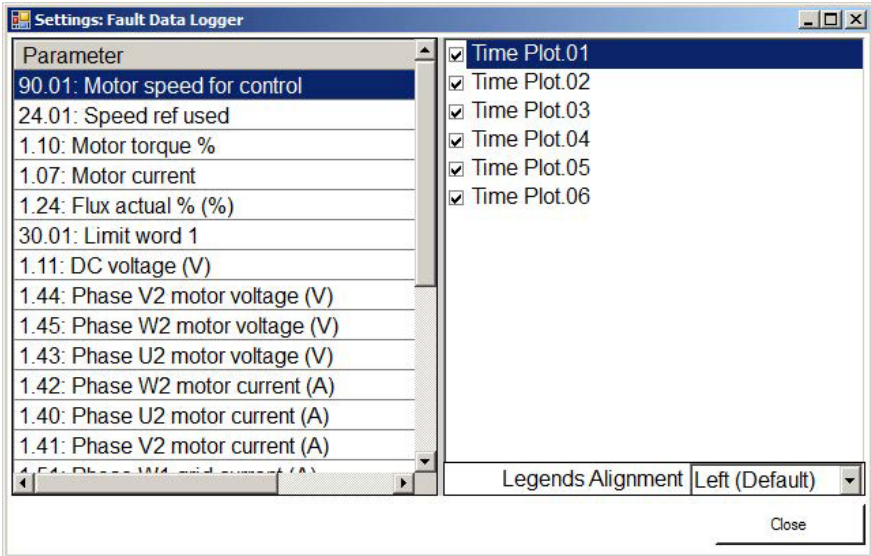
Settings: Fault Data Logger

| Parameter |
|---|
| 90.01: Motor speed for control |
| 24.01: Speed ref used |
| 1.10: Motor torque % |
| 1.07: Motor current |
| 1.24: Flux actual % (%) |
| 30.01: Limit word 1 |
| 1.11: DC voltage (V) |
| 1.44: Phase V2 motor voltage (V) |
| 1.45: Phase W2 motor voltage (V) |
| 1.43: Phase U2 motor voltage (V) |
| 1.42: Phase W2 motor current (A) |
| 1.40: Phase U2 motor current (A) |
| 1.41: Phase V2 motor current (A) |
| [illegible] |

☑ Time Plot.01
☑ Time Plot.02
☑ Time Plot.03
☑ Time Plot.04
☑ Time Plot.05
☑ Time Plot.06

Legends Alignment Left (Default)

Close